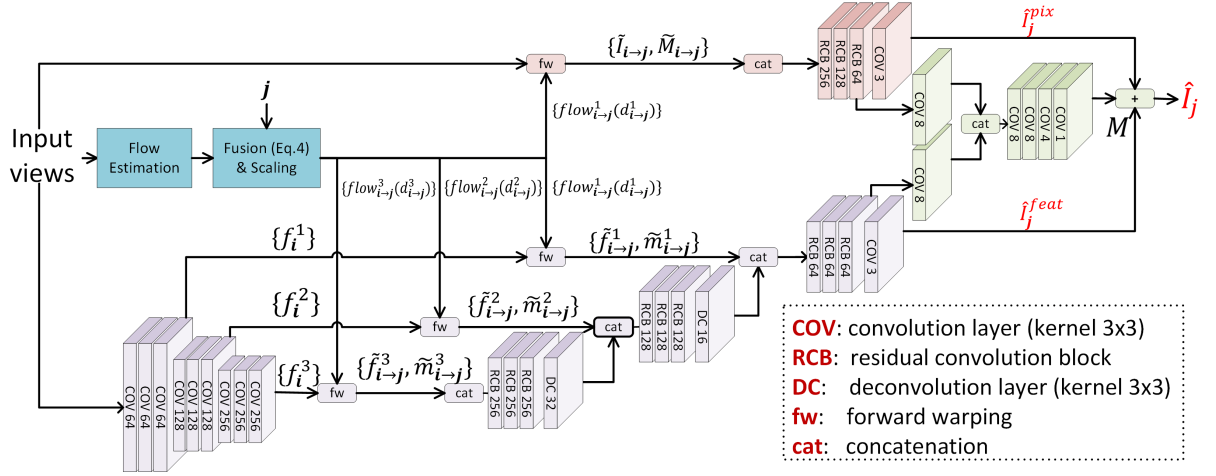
$\hat{I}_j^{pix}$

$\{\tilde{I}_{i\to j}, \tilde{M}_{i\to j}\}$

fw

cat

RCB 256

RCB 128

RCB 64

COV 3

+

$\hat{I}_j$

$j$

$\{flow^1_{i\to j}(d^1_{i\to j})\}$

Input views

Flow Estimation

Fusion (Eq.4) & Scaling

COV 8

cat

COV 8

COV 8

COV 4

COV 1

$M$

$\{flow^3_{i\to j}(d^3_{i\to j})\}$

$\{flow^2_{i\to j}(d^2_{i\to j})\}$

$\{flow^1_{i\to j}(d^1_{i\to j})\}$

COV 8

$\hat{I}_j^{feat}$

$\{f_i^1\}$

$\{\tilde{f}^1_{i\to j}, \tilde{m}^1_{i\to j}\}$

fw

cat

RCB 64

RCB 64

RCB 64

COV 3

$\{f_i^2\}$

$\{\tilde{f}^2_{i\to j}, \tilde{m}^2_{i\to j}\}$

fw

cat

RCB 128

RCB 128

RCB 128

DC 16

COV 64

COV 64

COV 64

COV 128

COV 128

COV 128

COV 256

COV 256

COV 256

$\{f_i^3\}$

$\{\tilde{f}^3_{i\to j}, \tilde{m}^3_{i\to j}\}$

fw

cat

RCB 256

RCB 256

RCB 256

DC 32

COV: convolution layer (kernel 3x3)
RCB: residual convolution block
DC: deconvolution layer (kernel 3x3)
fw: forward warping
cat: concatenation